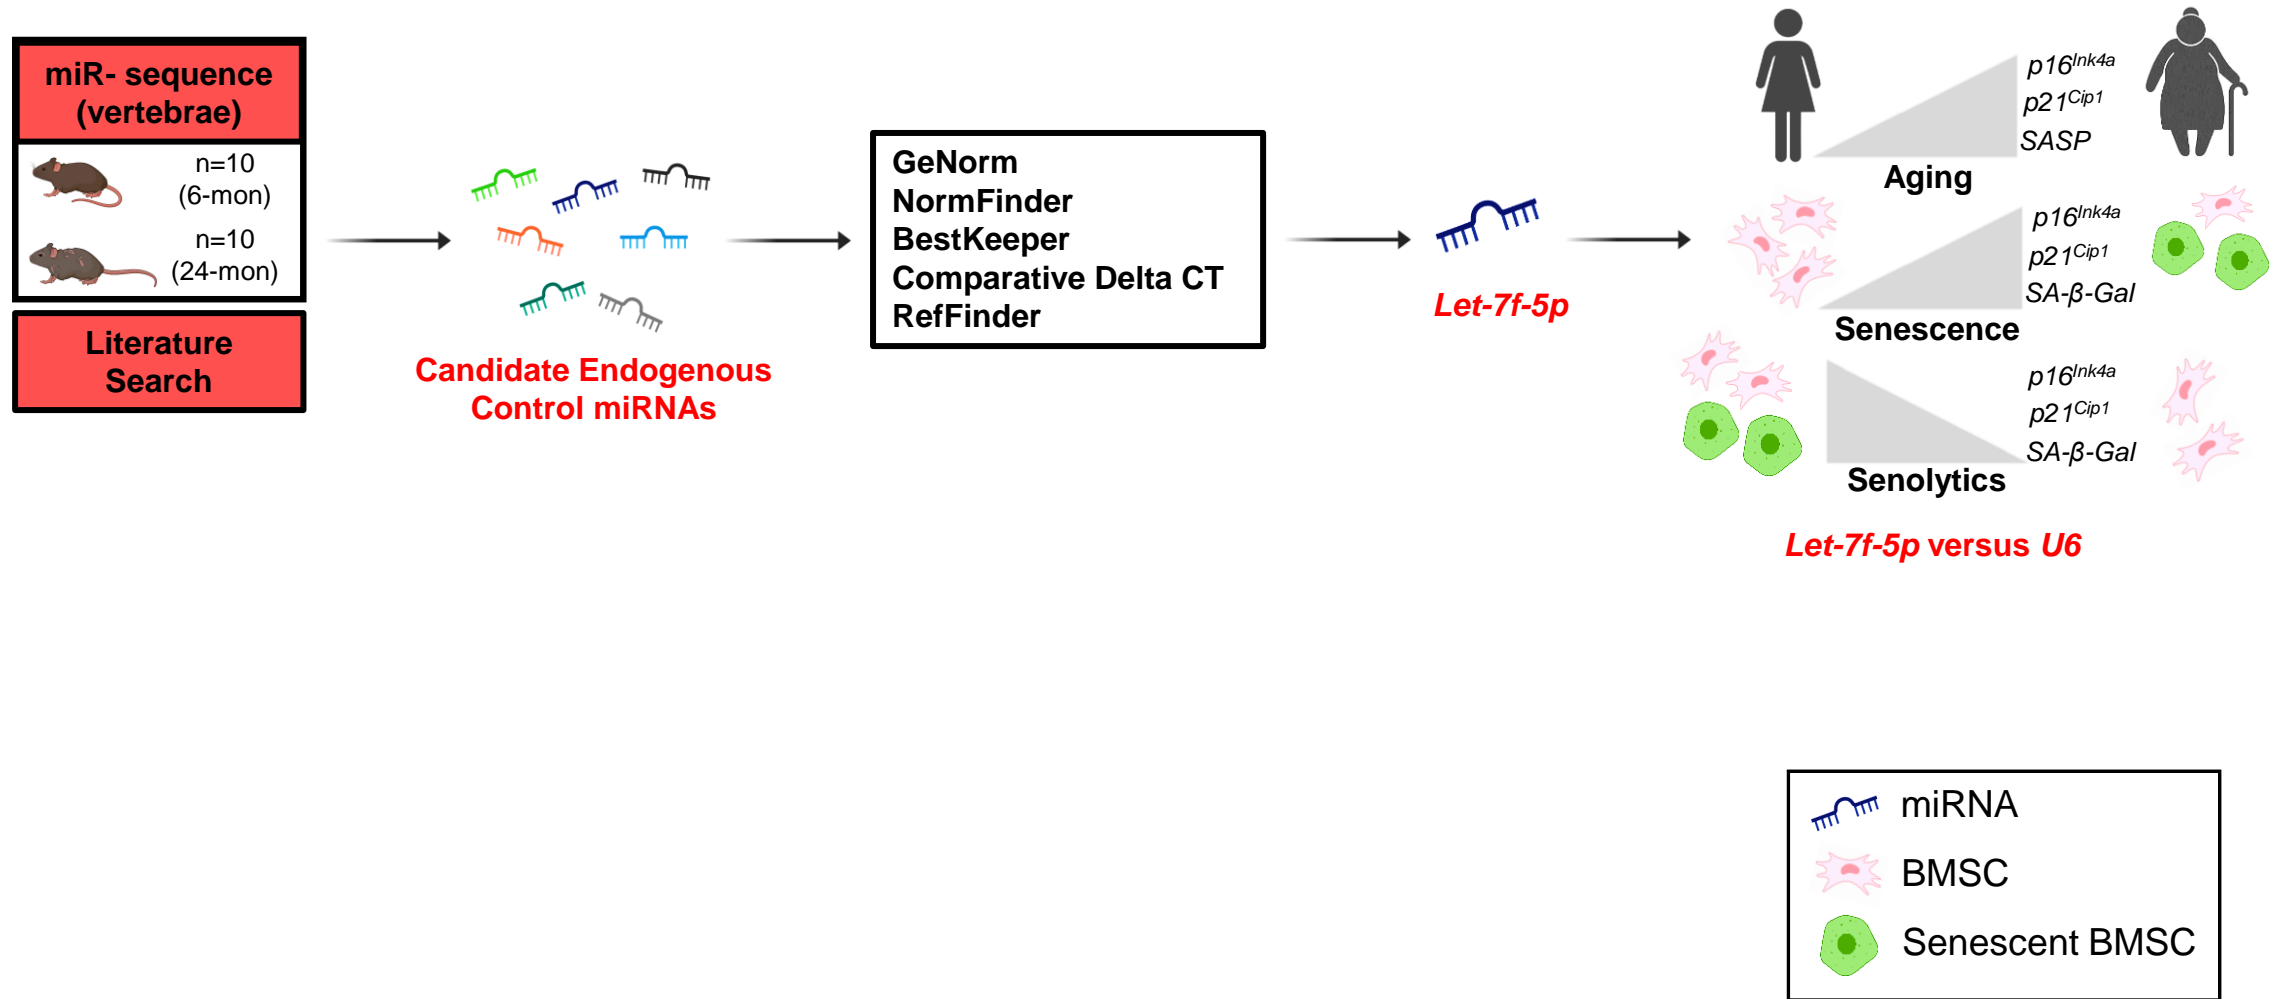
miR- sequence (vertebrae)

n=10 (6-mon)

n=10 (24-mon)

Literature Search

Candidate Endogenous Control miRNAs

GeNorm
NormFinder
BestKeeper
Comparative Delta CT
RefFinder

Let-7f-5p

$p16^{Ink4a}$
$p21^{Cip1}$
SASP
Aging

$p16^{Ink4a}$
$p21^{Cip1}$
SA-β-Gal
Senescence

$p16^{Ink4a}$
$p21^{Cip1}$
SA-β-Gal
Senolytics

Let-7f-5p versus U6

miRNA
BMSC
Senescent BMSC